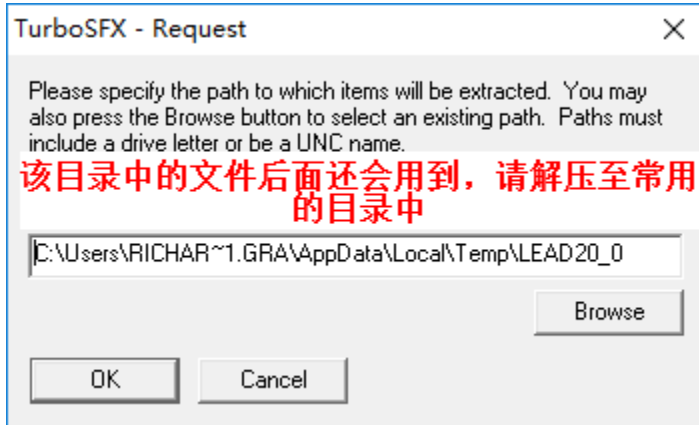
TurboSFX - Request

Please specify the path to which items will be extracted. You may also press the Browse button to select an existing path. Paths must include a drive letter or be a UNC name.

该目录中的文件后面还会用到，请解压至常用的目录中

C:\Users\RICHAR~1.GRA\AppData\Local\Temp\LEAD20_0

Browse

OK

Cancel